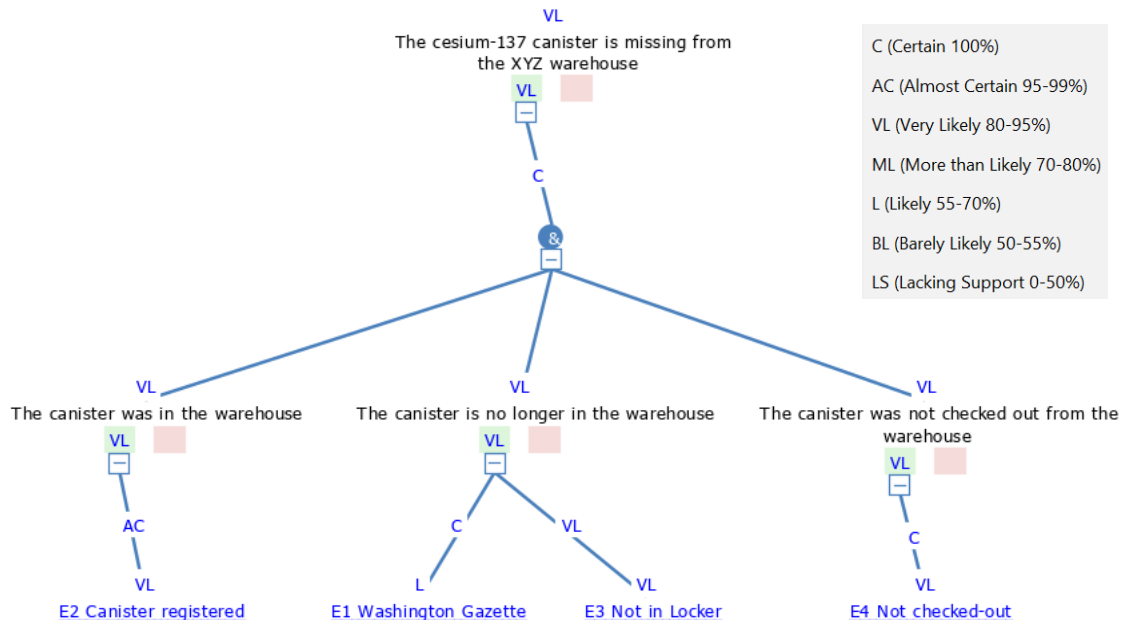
VL

The cesium-137 canister is missing from the XYZ warehouse

VL

C

&

C (Certain 100%)

AC (Almost Certain 95-99%)

VL (Very Likely 80-95%)

ML (More than Likely 70-80%)

L (Likely 55-70%)

BL (Barely Likely 50-55%)

LS (Lacking Support 0-50%)

VL

The canister was in the warehouse

VL

AC

VL

E2 Canister registered

VL

The canister is no longer in the warehouse

VL

C

L

E1 Washington Gazette

VL

VL

E3 Not in Locker

VL

The canister was not checked out from the warehouse

VL

C

VL

E4 Not checked-out